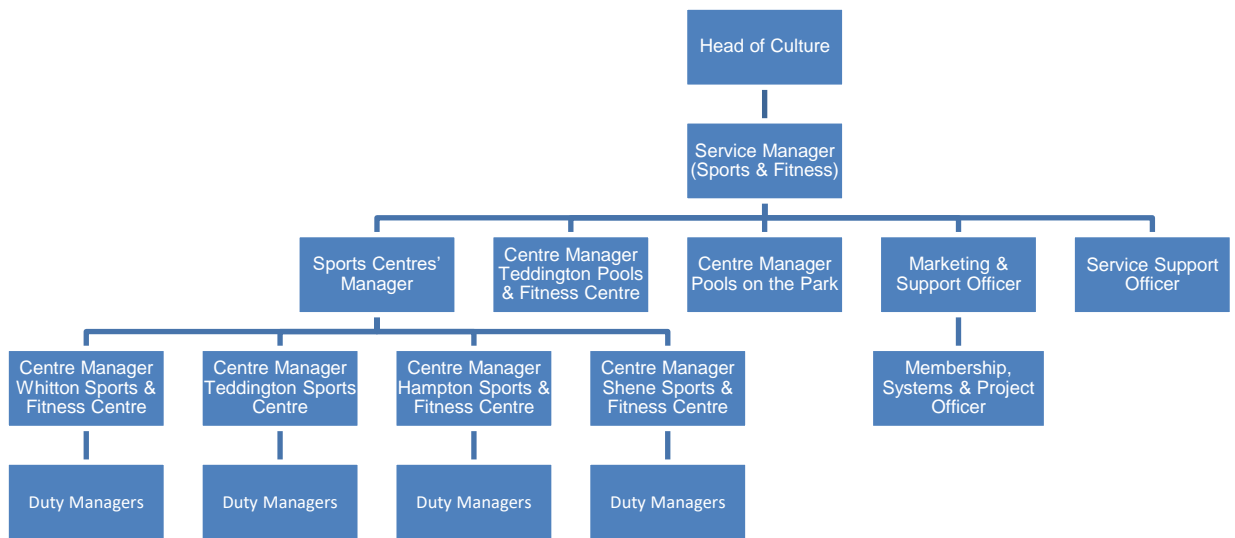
Head of Culture

Service Manager (Sports & Fitness)

Sports Centres' Manager

Centre Manager Teddington Pools & Fitness Centre

Centre Manager Pools on the Park

Marketing & Support Officer

Service Support Officer

Centre Manager Whitton Sports & Fitness Centre

Centre Manager Teddington Sports Centre

Centre Manager Hampton Sports & Fitness Centre

Centre Manager Shene Sports & Fitness Centre

Membership, Systems & Project Officer

Duty Managers

Duty Managers

Duty Managers

Duty Managers